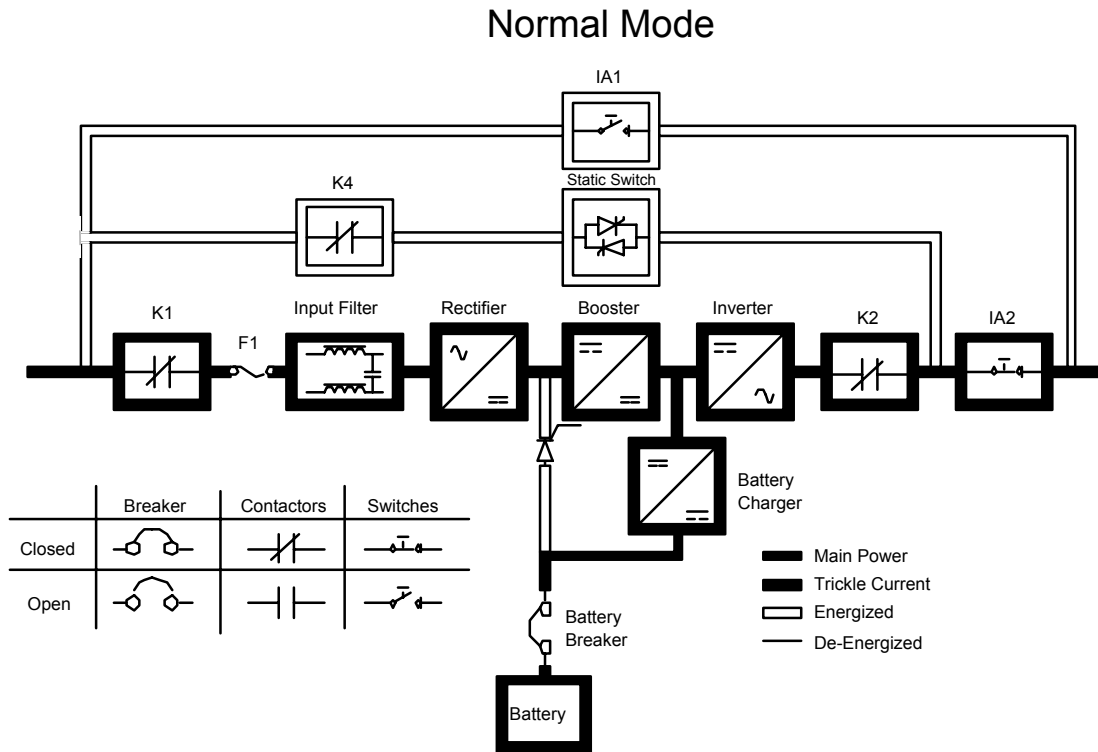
Normal Mode

IA1

K4

Static Switch

K1

F1

Input Filter

Rectifier

Booster

Inverter

K2

IA2

Battery Charger

| | Breaker | Contactors | Switches |
|---|---|---|---|
| Closed | | | |
| Open | | | |

Main Power
Trickle Current
Energized
De-Energized

Battery Breaker

Battery